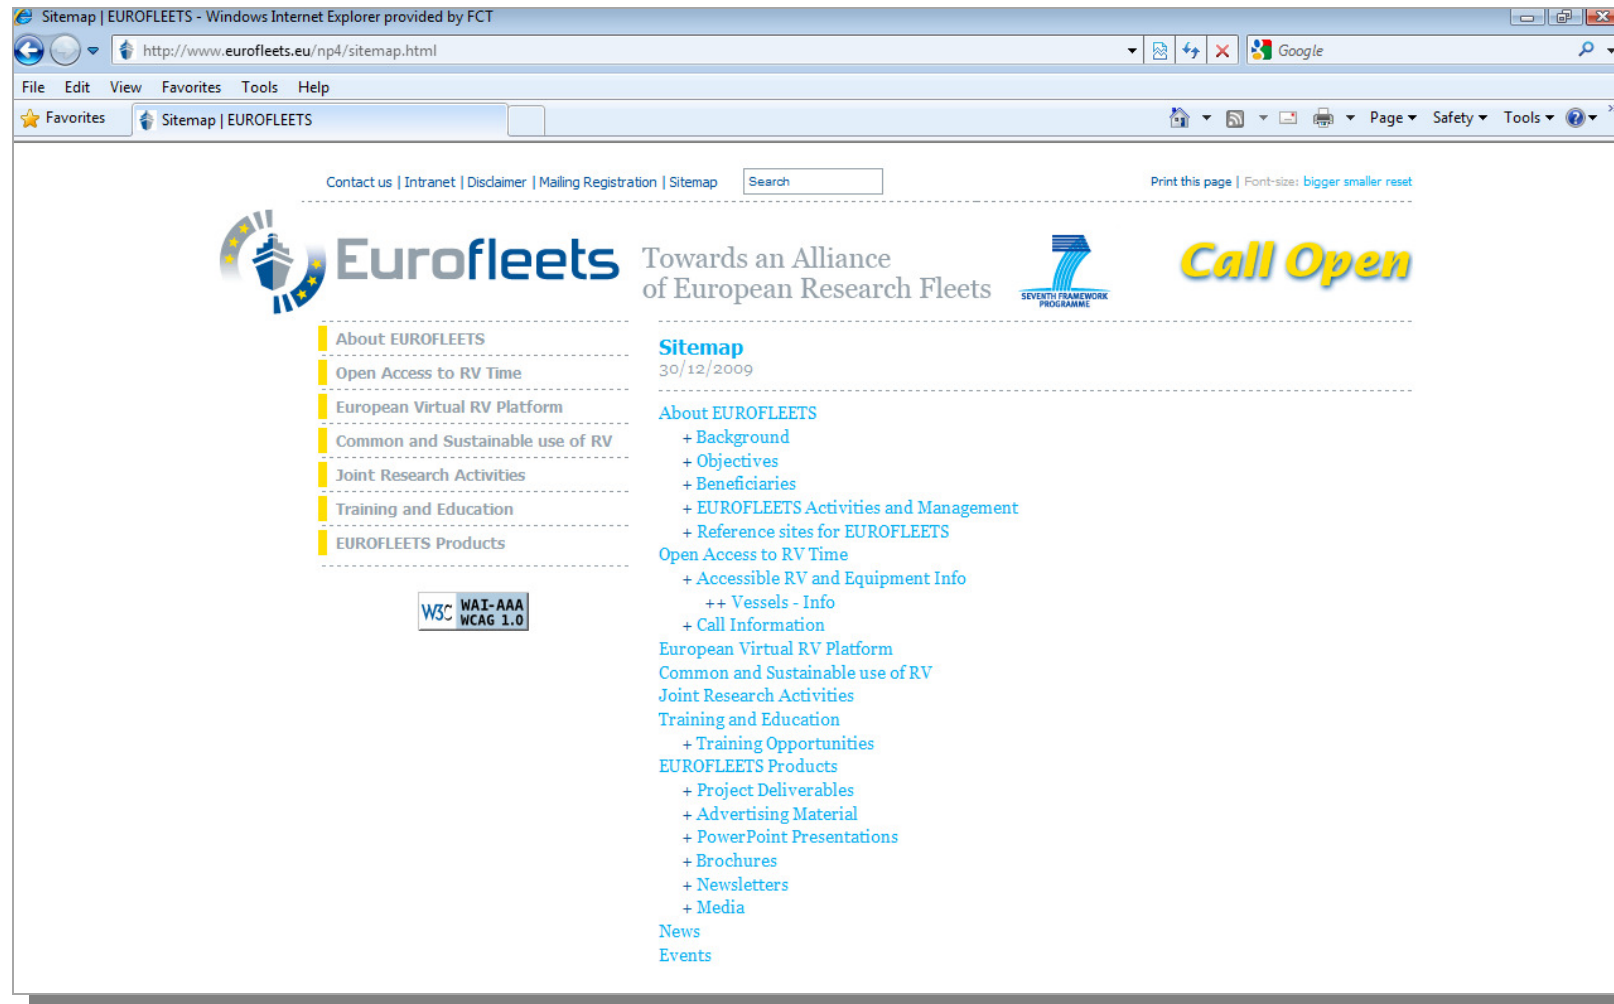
Sitemap | EUROFLEETS - Windows Internet Explorer provided by FCT

http://www.eurofleets.eu/np4/sitemap.html

Google

File Edit View Favorites Tools Help

Favorites | Sitemap | EUROFLEETS

Page ▾ Safety ▾ Tools ▾

Contact us | Intranet | Disclaimer | Mailing Registration | Sitemap

Search

Print this page | Font-size: bigger smaller reset

Eurofleets

Towards an Alliance of European Research Fleets

SEVENTH FRAMEWORK PROGRAMME

Call Open

About EUROFLEETS
Open Access to RV Time
European Virtual RV Platform
Common and Sustainable use of RV
Joint Research Activities
Training and Education
EUROFLEETS Products

W3C WAI-AAA WCAG 1.0

Sitemap
30/12/2009

About EUROFLEETS
+ Background
+ Objectives
+ Beneficiaries
+ EUROFLEETS Activities and Management
+ Reference sites for EUROFLEETS
Open Access to RV Time
+ Accessible RV and Equipment Info
++ Vessels - Info
+ Call Information
European Virtual RV Platform
Common and Sustainable use of RV
Joint Research Activities
Training and Education
+ Training Opportunities
EUROFLEETS Products
+ Project Deliverables
+ Advertising Material
+ PowerPoint Presentations
+ Brochures
+ Newsletters
+ Media
News
Events